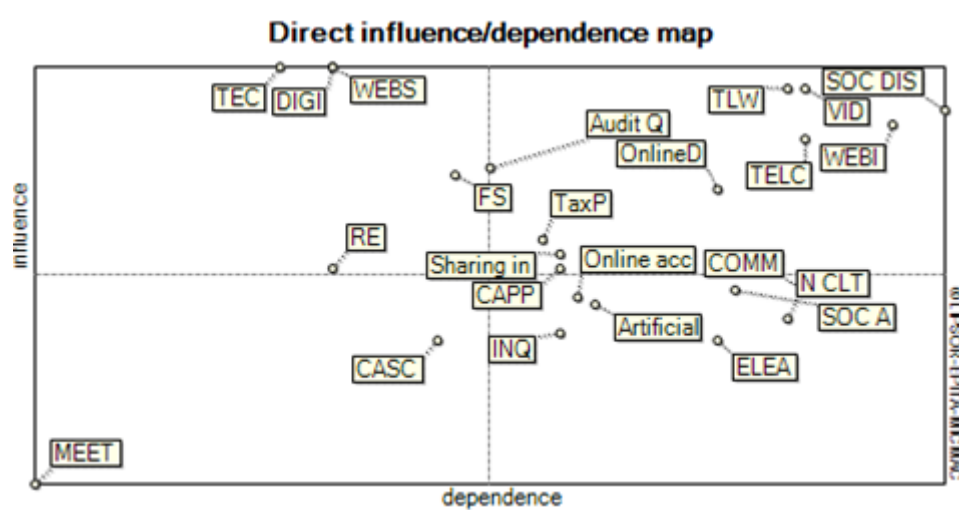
Direct influence/dependence map

influence

TEC
DIGI
WEBS
TLW
SOC DIS
VID
Audit Q
OnlineD
WEBI
TELC
FS
TaxP
RE
Sharing in
Online acc
COMM
N CLT
CAPP
SOC A
Artificial
CASC
INQ
ELEA
MEET

dependence

© LIPSOR-EPITA-MICMAC